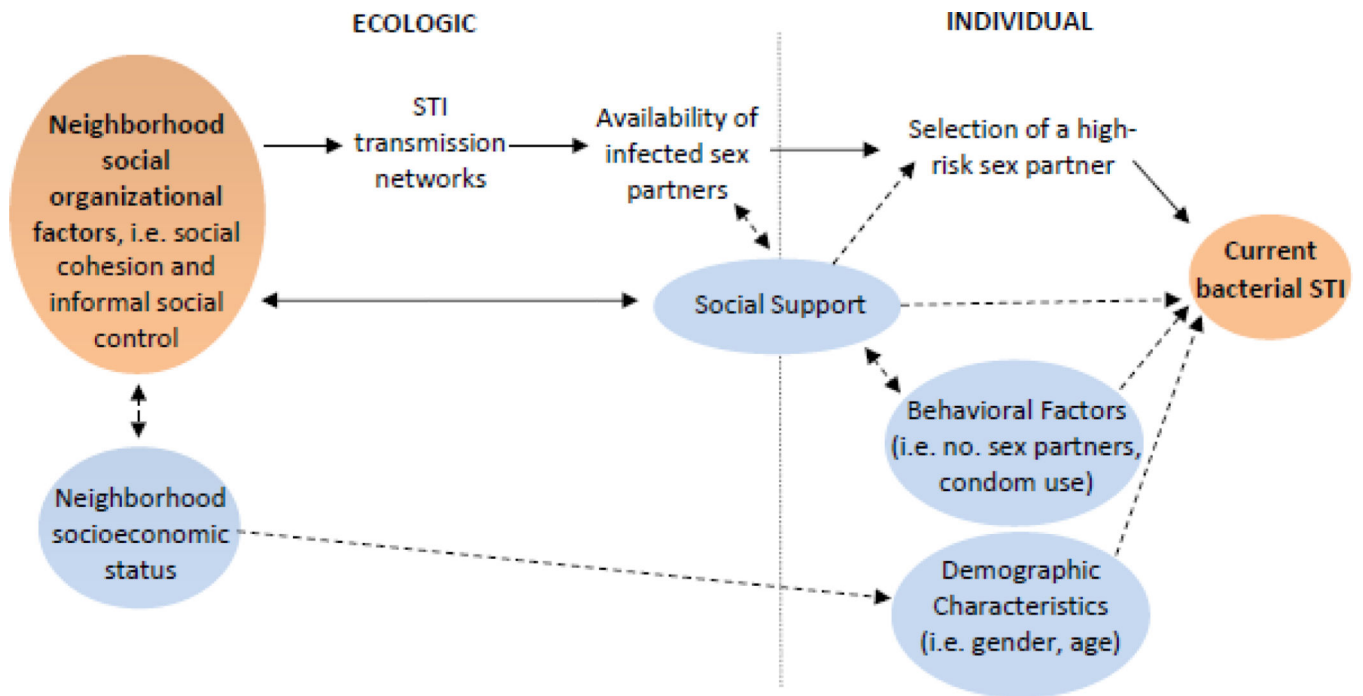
ECOLOGIC

INDIVIDUAL

Neighborhood social organizational factors, i.e. social cohesion and informal social control

STI transmission networks

Availability of infected sex partners

Selection of a high-risk sex partner

Current bacterial STI

Social Support

Behavioral Factors (i.e. no. sex partners, condom use)

Neighborhood socioeconomic status

Demographic Characteristics (i.e. gender, age)